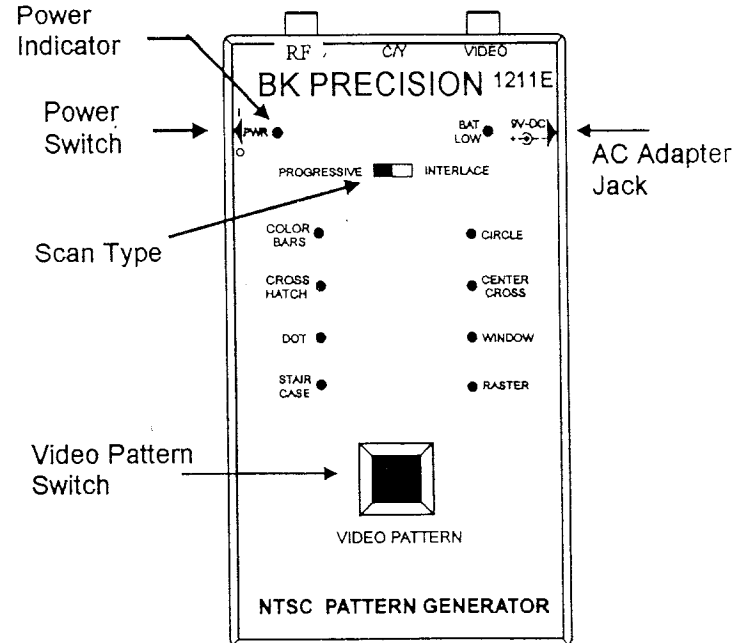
Power Indicator

RF C/Y VIDEO

BK PRECISION 1211E

Power Switch

I
PWR
O

BAT LOW

9V-DC

AC Adapter Jack

PROGRESSIVE INTERLACE

Scan Type

COLOR BARS

CIRCLE

CROSS HATCH

CENTER CROSS

DOT

WINDOW

STAIR CASE

RASTER

Video Pattern Switch

VIDEO PATTERN

NTSC PATTERN GENERATOR